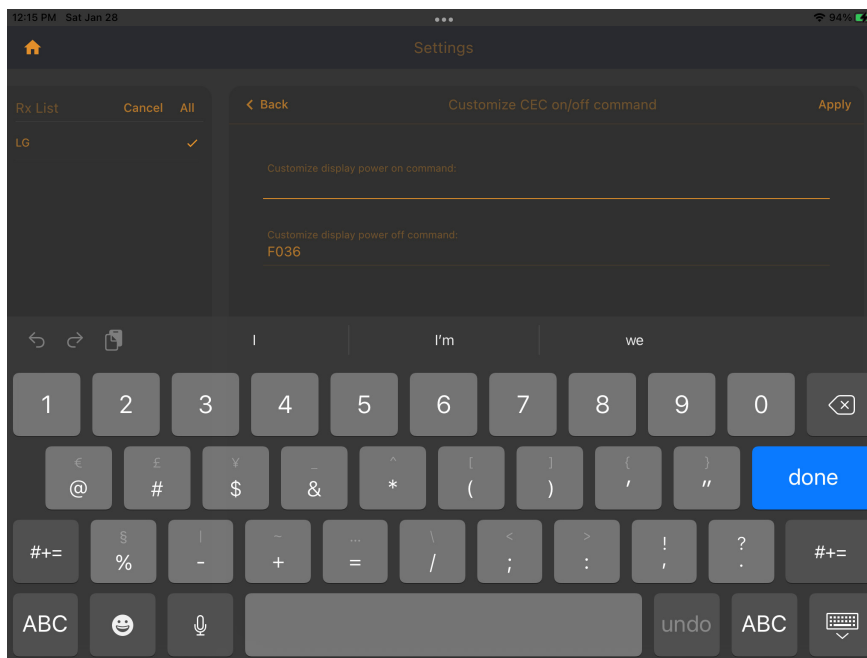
12:15 PM Sat Jan 28
•••
94%

Settings

Rx List Cancel All
LG ✓

< Back Customize CEC on/off command Apply

Customize display power on command:

Customize display power off command:
F036

I I'm we

1 2 3 4 5 6 7 8 9 0

€ @ £ # ¥ $ _ & ^ * [ ( ] ) { ' } " done

#+= § % | - ~ + … = \ / < ; > : ! , ? . #+=

ABC undo ABC